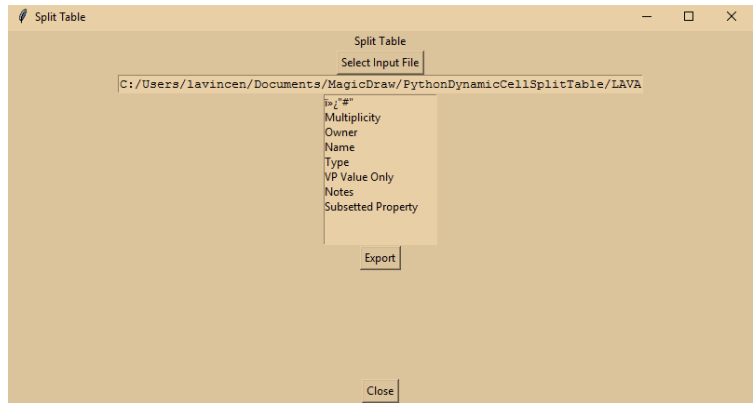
Split Table

Split Table

Select Input File

C:/Users/lavincen/Documents/MagicDraw/PythonDynamicCellSplitTable/LAVA

ï»¿"#"
Multiplicity
Owner
Name
Type
VP Value Only
Notes
Subsetted Property

Export

Close